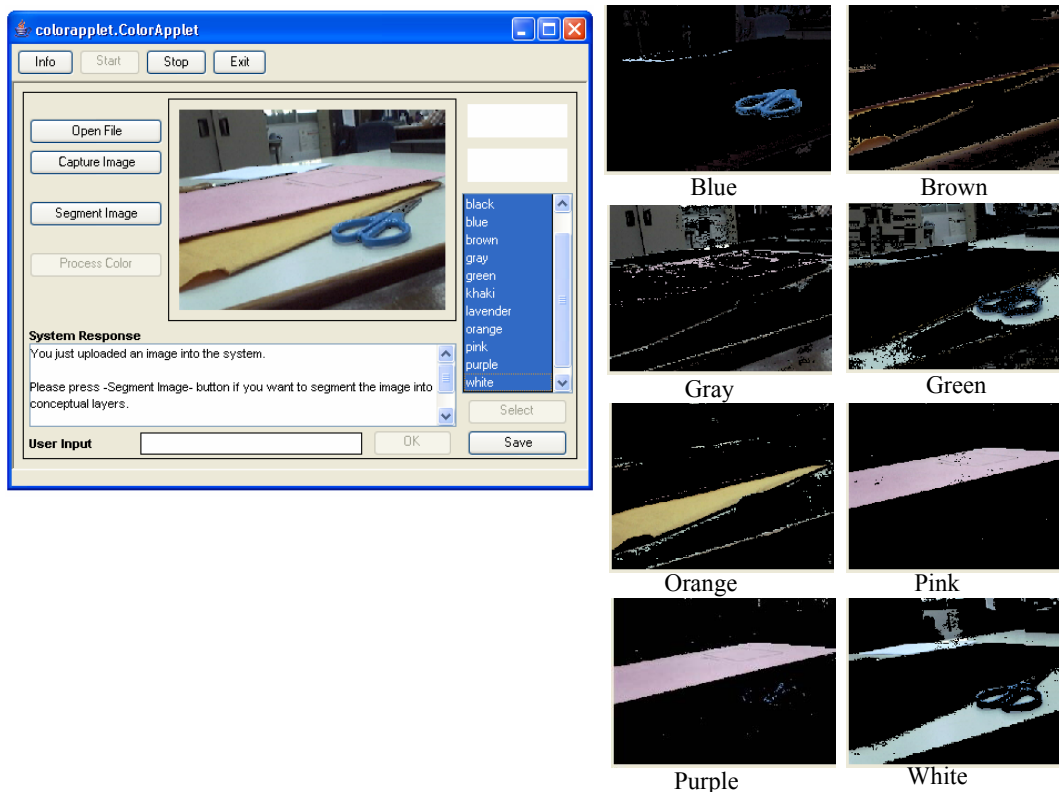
colorapplet.ColorApplet

Info Start Stop Exit

Open File

Capture Image

Segment Image

Process Color

black
blue
brown
gray
green
khaki
lavender
orange
pink
purple
white

Select

System Response

You just uploaded an image into the system.

Please press -Segment Image- button if you want to segment the image into conceptual layers.

User Input

OK

Save

Blue

Brown

Gray

Green

Orange

Pink

Purple

White